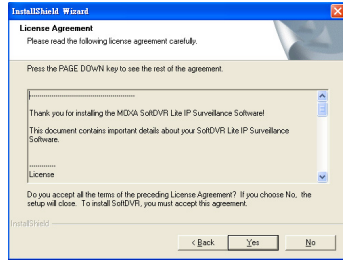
InstallShield Wizard

License Agreement
Please read the following license agreement carefully.

Press the PAGE DOWN key to see the rest of the agreement.

Thank you for installing the MOXA SoftDVR Lite IP Surveillance Software!

This document contains important details about your SoftDVR Lite IP Surveillance Software.

...........
License

Do you accept all the terms of the preceding License Agreement? If you choose No, the setup will close. To install SoftDVR, you must accept this agreement.

InstallShield

< Back Yes No